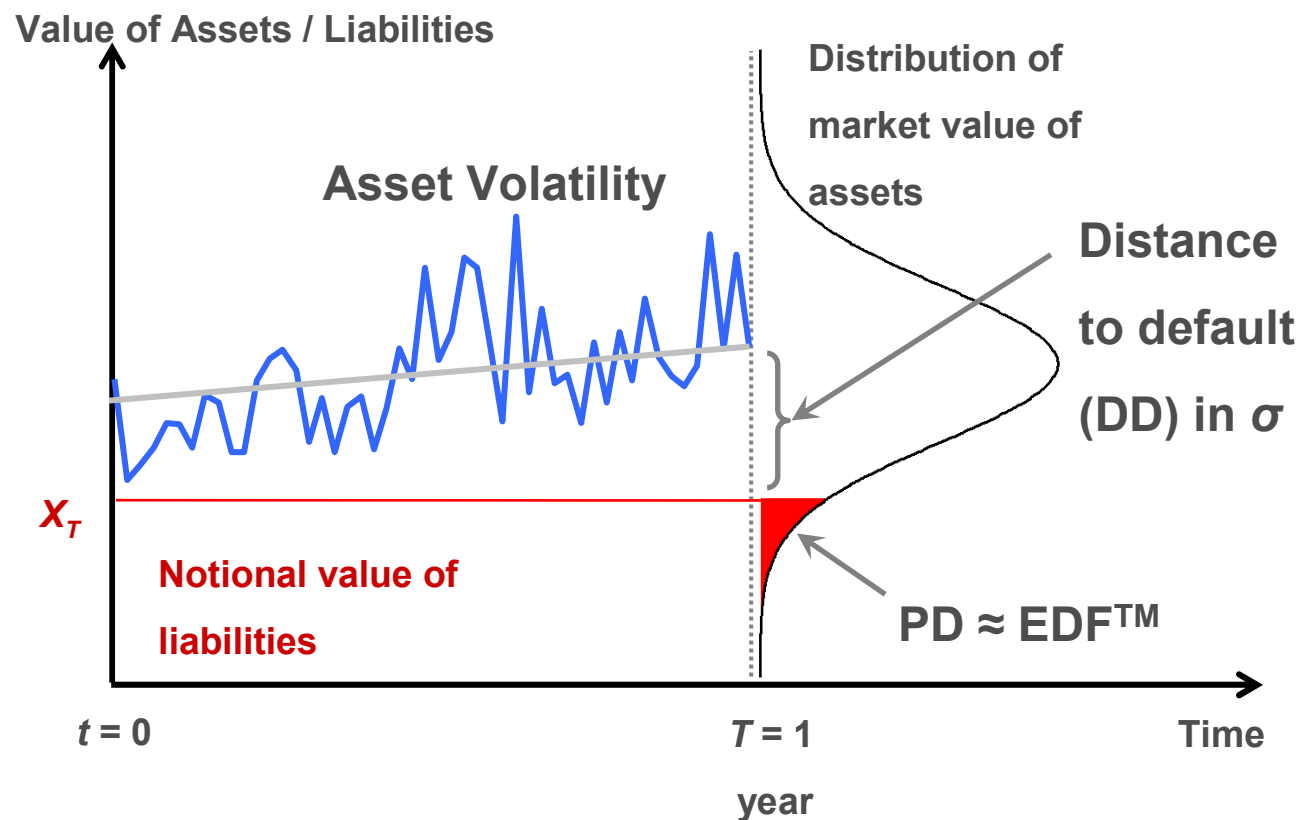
Value of Assets / Liabilities

Distribution of market value of assets

Asset Volatility

Distance to default (DD) in $\sigma$

$X_T$

Notional value of liabilities

PD ≈ EDF$^{TM}$

$t$ = 0

$T$ = 1 year

Time